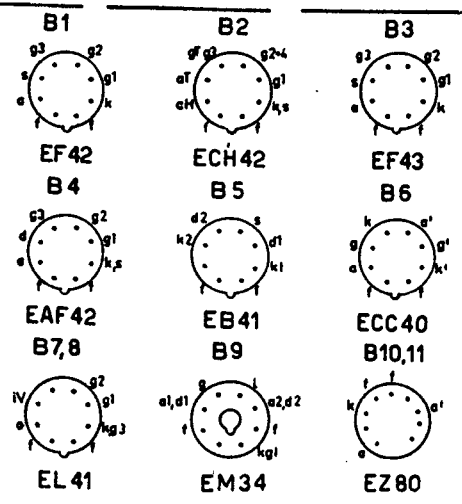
B1

g3 g2 s g1 a k f f

EF42

B2

gT g3 g2+4 aT g1 aH k,s f f

ECH42

B3

g3 g2 s g1 a k f f

EF43

B4

g3 g2 d g1 a k,s f f

EAF42

B5

d2 s k2 d1 k1 f f

EB41

B6

k a' g g' a k' f f

ECC40

B7,8

g2 iV g1 a kg3 f f

EL41

B9

g f a1,d1 a2,d2 f f kg1

EM34

B10,11

f f k a' a

EZ80